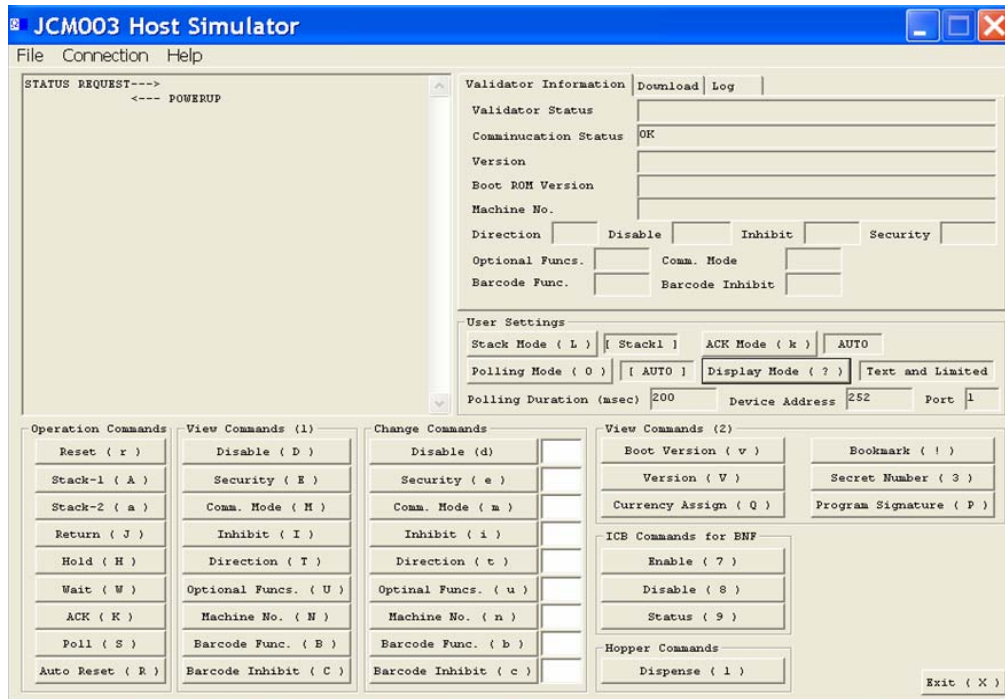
JCM003 Host Simulator

File Connection Help

STATUS REQUEST--->
<--- POWERUP

Validator Information | Download | Log

Validator Status

Comminucation Status OK

Version

Boot ROM Version

Machine No.

Direction Disable Inhibit Security

Optional Funcs. Comm. Mode

Barcode Func. Barcode Inhibit

User Settings

Stack Mode ( L ) [ Stack1 ] ACK Mode ( k ) AUTO

Polling Mode ( O ) [ AUTO ] Display Mode ( ? ) Text and Limited

Polling Duration (msec) 200 Device Address 252 Port 1

Operation Commands
Reset ( r )
Stack-1 ( A )
Stack-2 ( a )
Return ( J )
Hold ( H )
Wait ( W )
ACK ( K )
Poll ( S )
Auto Reset ( R )

View Commands (1)
Disable ( D )
Security ( E )
Comm. Mode ( M )
Inhibit ( I )
Direction ( T )
Optional Funcs. ( U )
Machine No. ( N )
Barcode Func. ( B )
Barcode Inhibit ( C )

Change Commands
Disable (d)
Security ( e )
Comm. Mode ( m )
Inhibit ( i )
Direction ( t )
Optinal Funcs. ( u )
Machine No. ( n )
Barcode Func. ( b )
Barcode Inhibit ( c )

View Commands (2)
Boot Version ( v )
Version ( V )
Currency Assign ( Q )
Bookmark ( ! )
Secret Number ( 3 )
Program Signature ( P )

ICB Commands for BNF
Enable ( 7 )
Disable ( 8 )
Status ( 9 )

Hopper Commands
Dispense ( 1 )

Exit ( X )